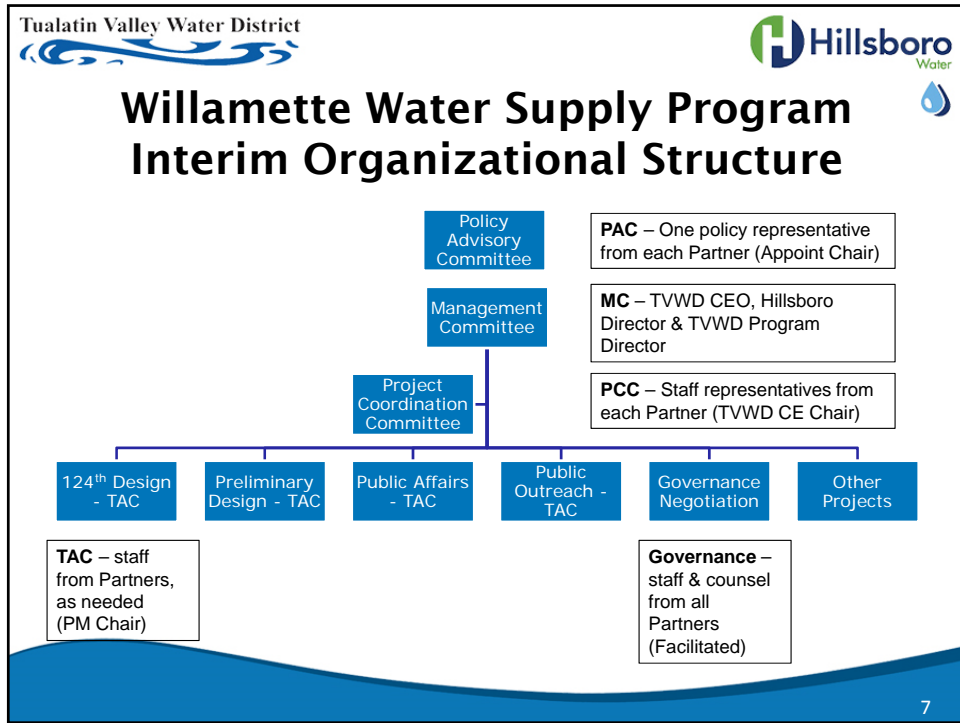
Tualatin Valley Water District

Hillsboro Water

Willamette Water Supply Program Interim Organizational Structure

Policy Advisory Committee

**PAC** – One policy representative from each Partner (Appoint Chair)

Management Committee

**MC** – TVWD CEO, Hillsboro Director & TVWD Program Director

Project Coordination Committee

**PCC** – Staff representatives from each Partner (TVWD CE Chair)

124$^{th}$ Design - TAC

Preliminary Design - TAC

Public Affairs - TAC

Public Outreach - TAC

Governance Negotiation

Other Projects

**TAC** – staff from Partners, as needed (PM Chair)

**Governance** – staff & counsel from all Partners (Facilitated)

7